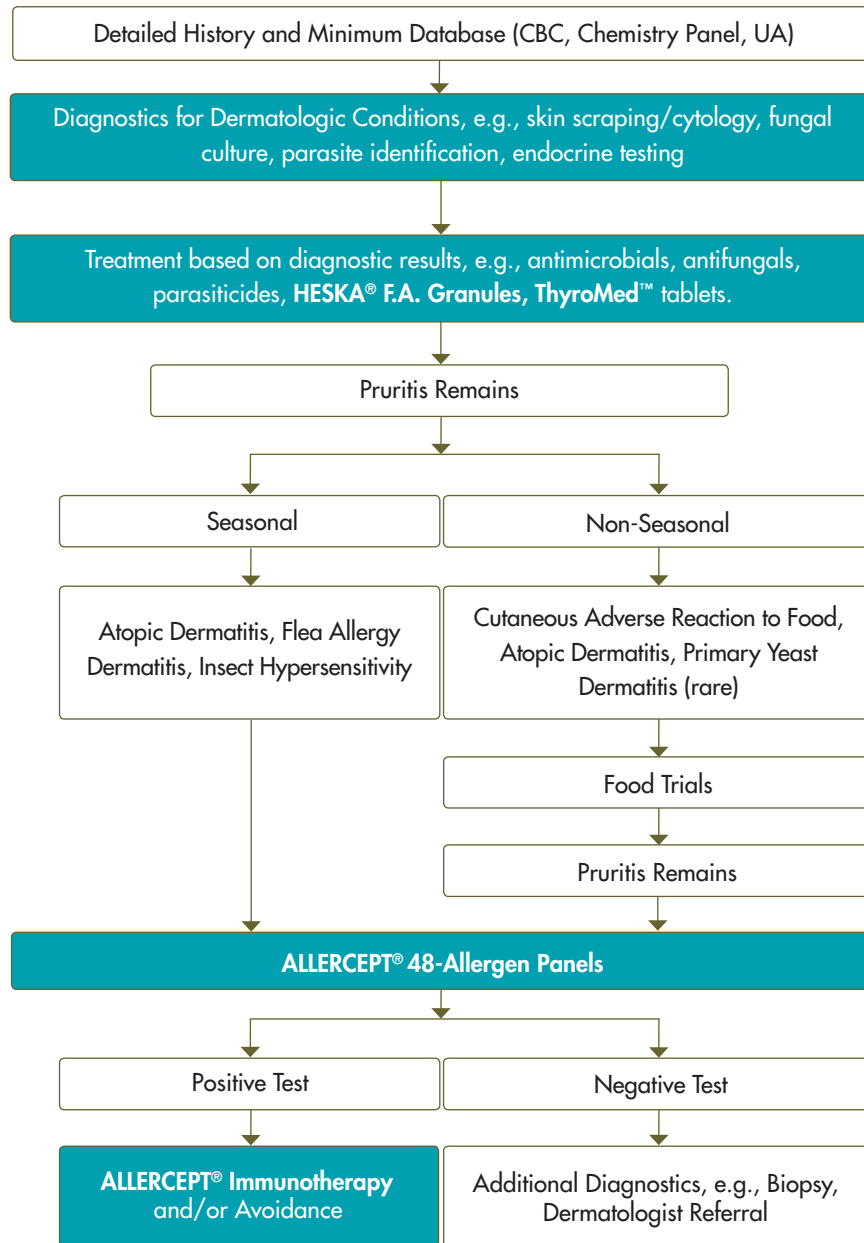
Detailed History and Minimum Database (CBC, Chemistry Panel, UA)

Diagnostics for Dermatologic Conditions, e.g., skin scraping/cytology, fungal culture, parasite identification, endocrine testing

Treatment based on diagnostic results, e.g., antimicrobials, antifungals, parasiticides, HESKA® F.A. Granules, ThyroMed™ tablets.

Pruritis Remains

Seasonal

Non-Seasonal

Atopic Dermatitis, Flea Allergy Dermatitis, Insect Hypersensitivity

Cutaneous Adverse Reaction to Food, Atopic Dermatitis, Primary Yeast Dermatitis (rare)

Food Trials

Pruritis Remains

ALLERCEPT® 48-Allergen Panels

Positive Test

Negative Test

ALLERCEPT® Immunotherapy and/or Avoidance

Additional Diagnostics, e.g., Biopsy, Dermatologist Referral